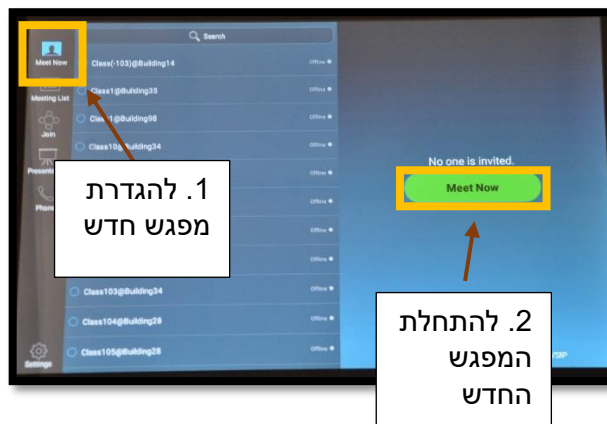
Meet Now
Meeting List
Join
Present
Phone
Settings

Search

Class(-103)@Building14 Offline
Class1@Building35 Offline
Class1@Building98 Offline
Class10@Building34 Offline
Offline
Offline
Offline
Offline
Class103@Building34 Offline
Class104@Building28 Offline
Class105@Building28 Offline

1. להגדרת מפגש חדש

No one is invited.
Meet Now

2. להתחלת המפגש החדש